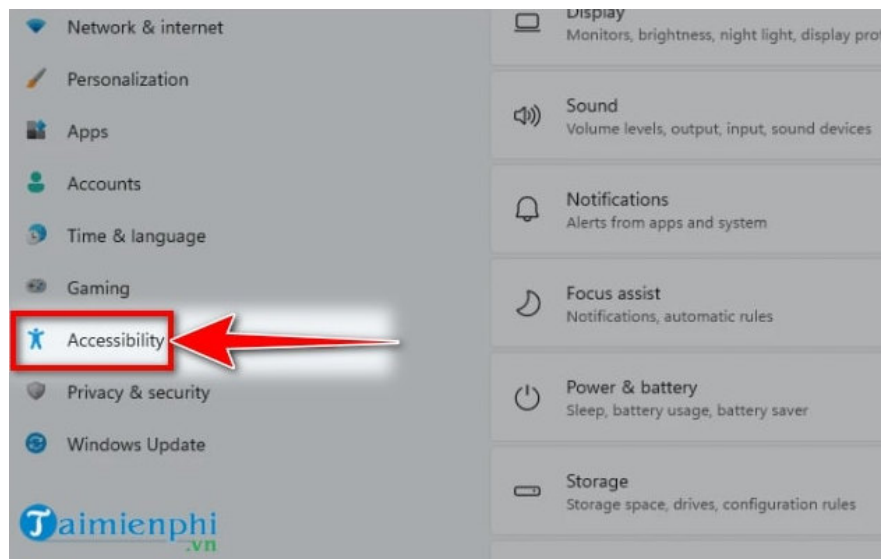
Network & internet

Personalization

Apps

Accounts

Time & language

Gaming

Accessibility

Privacy & security

Windows Update

Taimienphi
.vn

Display
Monitors, brightness, night light, display pro

Sound
Volume levels, output, input, sound devices

Notifications
Alerts from apps and system

Focus assist
Notifications, automatic rules

Power & battery
Sleep, battery usage, battery saver

Storage
Storage space, drives, configuration rules